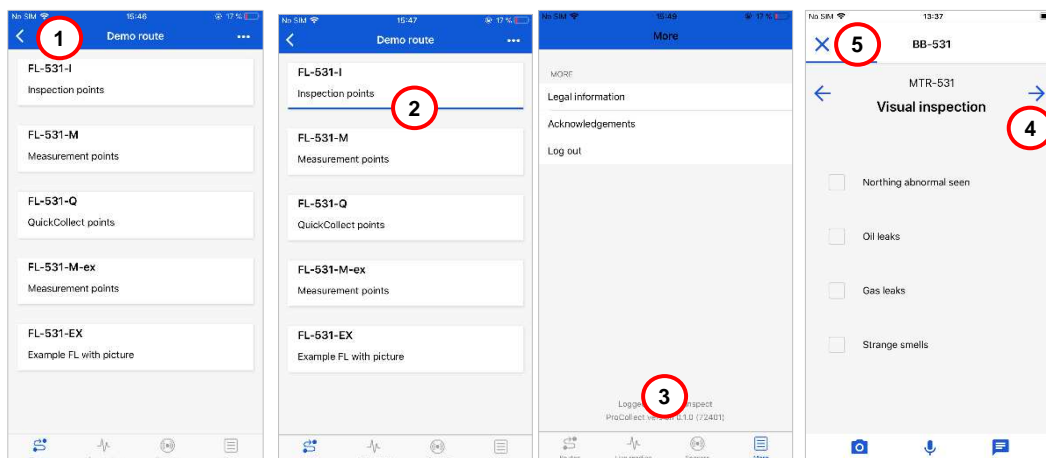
No SIM 15:46 17 %

1

Demo route

FL-531-I
Inspection points

FL-531-M
Measurement points

FL-531-Q
QuickCollect points

FL-531-M-ex
Measurement points

FL-531-EX
Example FL with picture

No SIM 15:47 17 %

Demo route

FL-531-I
Inspection points

2

FL-531-M
Measurement points

FL-531-Q
QuickCollect points

FL-531-M-ex
Measurement points

FL-531-EX
Example FL with picture

No SIM 15:49 17 %

More

MORE
Legal information
Acknowledgements
Log out

3

Logge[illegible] inspect
ProCollect ve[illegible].1.0 (72401)

Routes Live reading Sensors More

No SIM 13:37

5

BB-531

MTR-531
Visual inspection

4

Northing abnormal seen
Oil leaks
Gas leaks
Strange smells